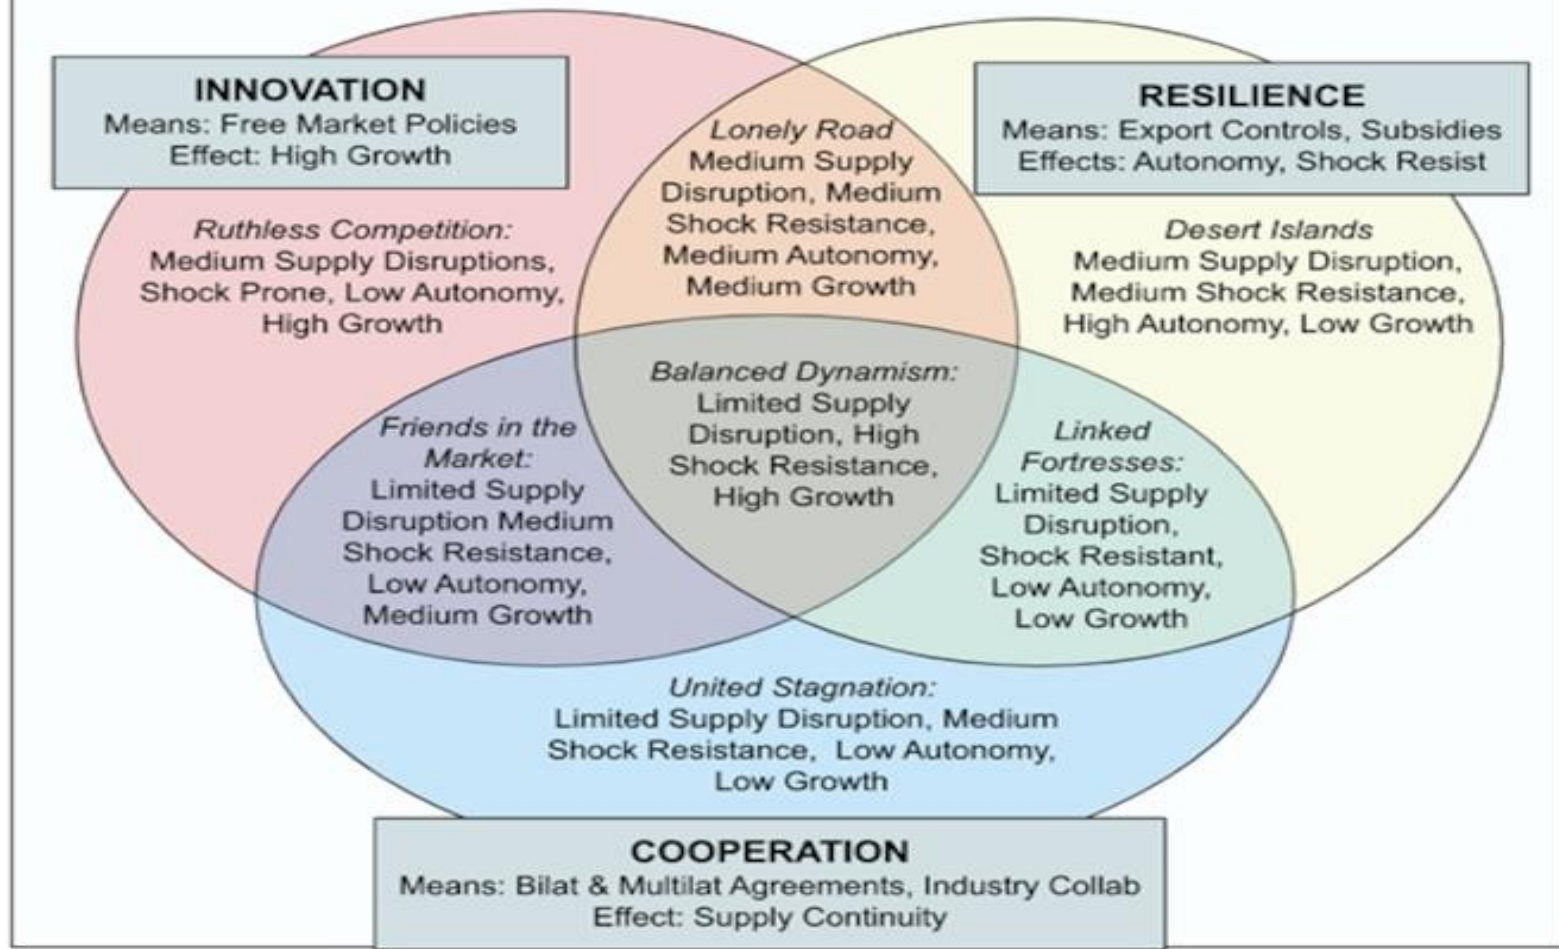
INNOVATION
Means: Free Market Policies
Effect: High Growth

RESILIENCE
Means: Export Controls, Subsidies
Effects: Autonomy, Shock Resist

Lonely Road
Medium Supply Disruption, Medium Shock Resistance, Medium Autonomy, Medium Growth

Ruthless Competition:
Medium Supply Disruptions, Shock Prone, Low Autonomy, High Growth

Desert Islands
Medium Supply Disruption, Medium Shock Resistance, High Autonomy, Low Growth

Balanced Dynamism:
Limited Supply Disruption, High Shock Resistance, High Growth

Friends in the Market:
Limited Supply Disruption Medium Shock Resistance, Low Autonomy, Medium Growth

Linked Fortresses:
Limited Supply Disruption, Shock Resistant, Low Autonomy, Low Growth

United Stagnation:
Limited Supply Disruption, Medium Shock Resistance, Low Autonomy, Low Growth

COOPERATION
Means: Bilat & Multilat Agreements, Industry Collab
Effect: Supply Continuity